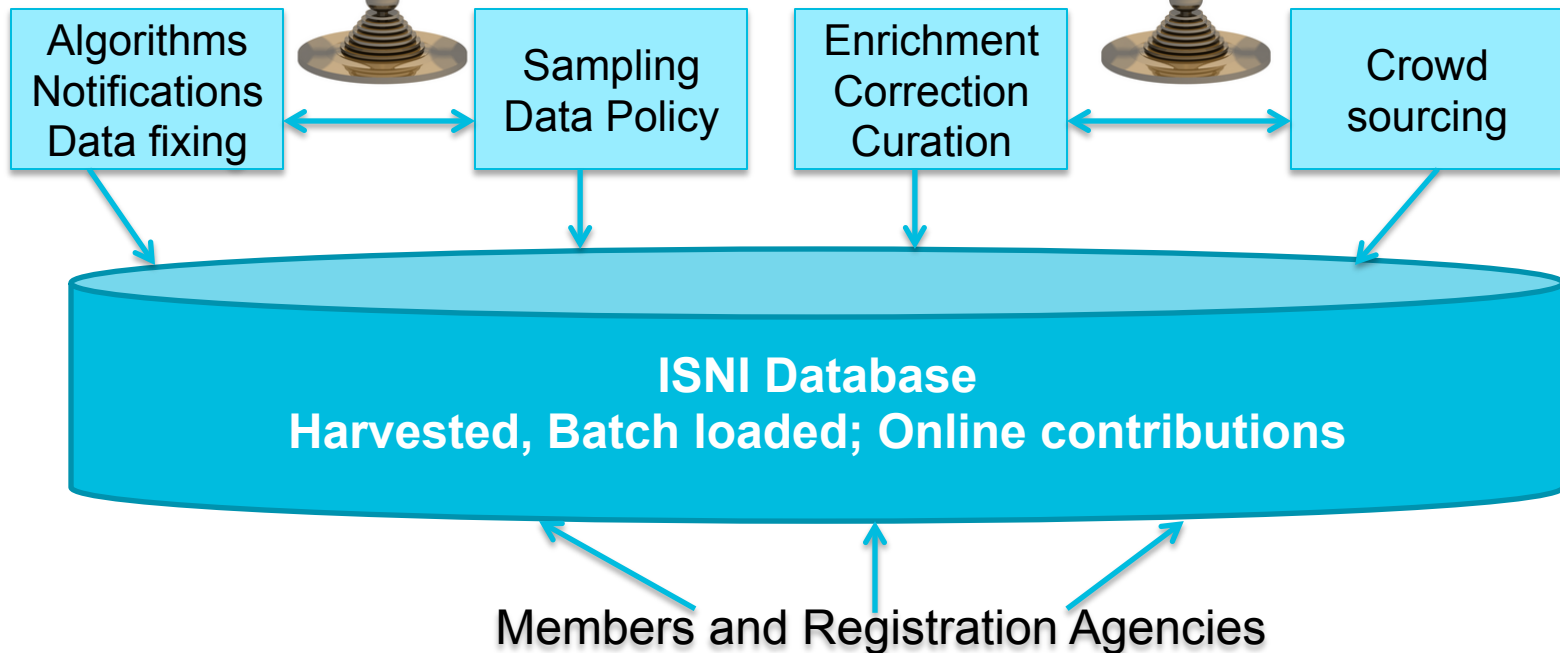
Algorithms
Notifications
Data fixing

Sampling
Data Policy

Enrichment
Correction
Curation

Crowd
sourcing

ISNI Database
Harvested, Batch loaded; Online contributions

Members and Registration Agencies